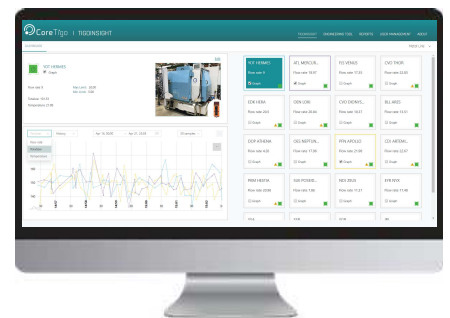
Core Tigo | TIGOINSIGHT

TIGOINSIGHT ENGINEERING TOOL REPORTS USER MANAGEMENT ABOUT

DASHBOARD

TOP HERMES

Graph

Flow rate

Status

Today

Apr 10, 2020

Apr 14, 2020

TOP HERMES

ATL MERCUR...

FIG VENUS

CVD THOR

Flow rate

Graph

CDK HERA

DEN LOKI

CVD DIONYS...

BLL ARES

DDP ATHENA

CEG NEPTUN...

RPN APOLLO

CDV ARTEMI...

RAM HEDRA

SGB POSEID...

NES ZEUS

SFN NYX

Graph